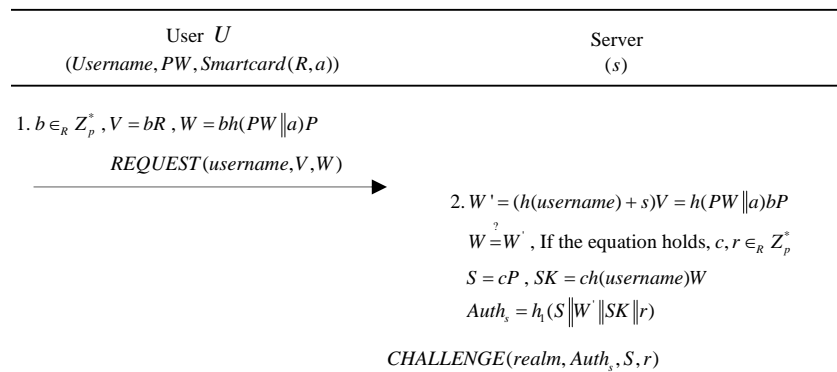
User $U$
$(Username, PW, Smartcard(R, a))$

Server
$(s)$

1. $b \in_R Z_p^*$, $V = bR$, $W = bh(PW \| a)P$

$REQUEST(username, V, W)$

2. $W' = (h(username) + s)V = h(PW \| a)bP$

$W \stackrel{?}{=} W'$, If the equation holds, $c, r \in_R Z_p^*$

$S = cP$, $SK = ch(username)W$

$Auth_s = h_1(S \| W' \| SK \| r)$

$CHALLENGE(realm, Auth_s, S, r)$